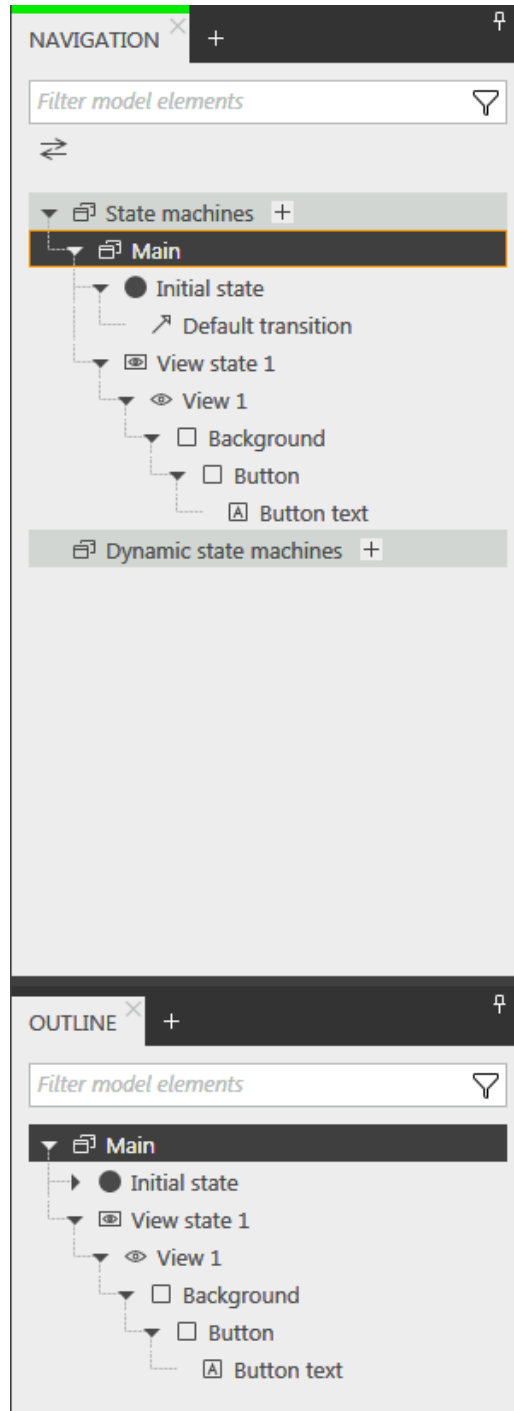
NAVIGATION ×  +

Filter model elements

State machines +
Main
Initial state
Default transition
View state 1
View 1
Background
Button
A Button text
Dynamic state machines +

OUTLINE ×  +

Filter model elements

Main
Initial state
View state 1
View 1
Background
Button
A Button text